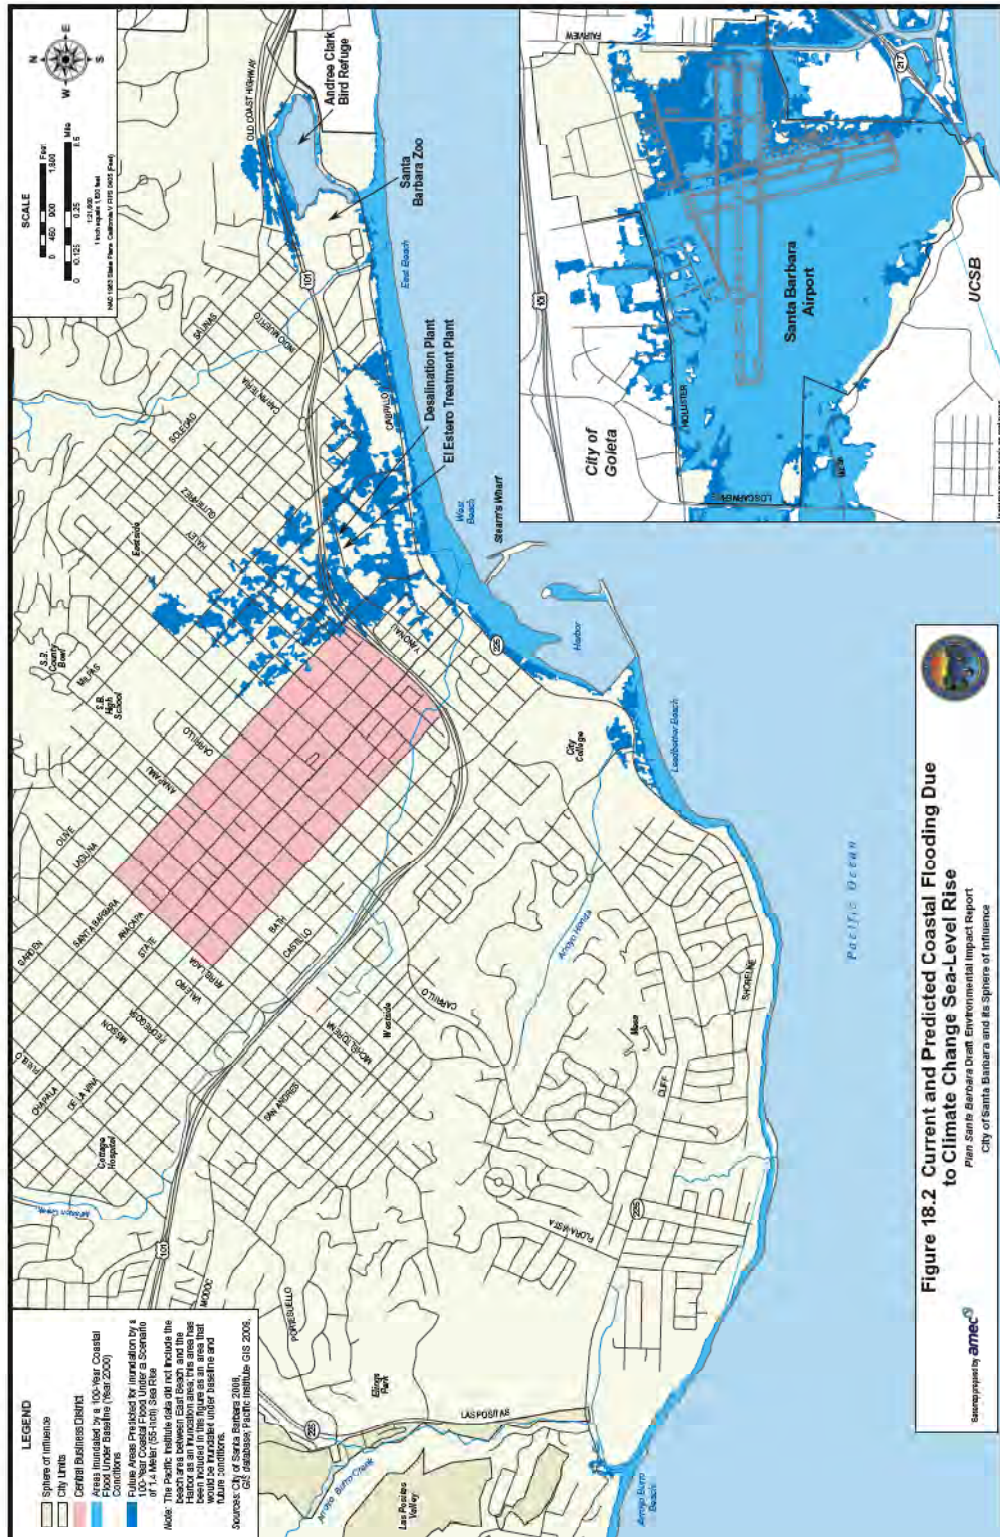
LEGEND

Sphere of Influence

City Limits

Central Business District

Areas Inundated by a 100-Year Coastal Flood Under Baseline (Year 2000) Conditions

Future Areas Predicted for Inundation by a 100-Year Coastal Flood Under a Scenario of 1.4-Meter (55-inch) Sea-Level Rise

Note: The Pacific Institute data did not include the beach area between East Beach and the Harbor as an inundation area; this area has been included in this figure as an area that would be inundated under baseline and future conditions.

Sources: City of Santa Barbara 2008, GIS database; Pacific Institute GIS 2009.

SCALE

0 450 900 1,800 Feet

0 0.125 0.25 0.5 Miles

1:21,600
1 inch equals 1,800 feet
NAD 1983 State Plane California V FIPS 0405 (Feet)

N E S W

Andree Clark Bird Refuge

Santa Barbara Zoo

OLD COAST HIGHWAY

East Beach

Desalination Plant

El Estero Treatment Plant

West Beach

Stearn's Wharf

Harbor

Leadbetter Beach

City College

Pacific Ocean

Eastside

Westside

S.B. County Bowl

S.B. High School

Cottage Hospital

Mesa

Elings Park

Las Positas Valley

Arroyo Burro Creek

Arroyo Burro Beach

Arroyo Honda

Mission Creek

SALINAS

MILPAS

SOLEDAD

QUINIENTOS

CANTERA

GUTIERREZ

HALEY

CABRILLO

YANONALI

CARRILLO

ANACAPA

OLIVE

LAGUNA

SANTA BARBARA

STATE

GARDEN

CHAPALA

DE LA VINA

PUEBLO

MISSION

PEDREGOSA

VALERIO

ARRELLAGA

BATH

CASTILLO

MICHELTORENA

SAN ANDRES

CLIFF

SHORELINE

FLORA VISTA

PORTESUELLO

MODOC

LAS POSITAS RD

101

225

City of Goleta

Santa Barbara Airport

UCSB

HOLLISTER

FAIRVIEW

LOS CARNEROS

MESA

217

Figure 18.2 Current and Predicted Coastal Flooding Due to Climate Change Sea-Level Rise

Plan Santa Barbara Draft Environmental Impact Report

City of Santa Barbara and its Sphere of Influence

Geography prepared by amec